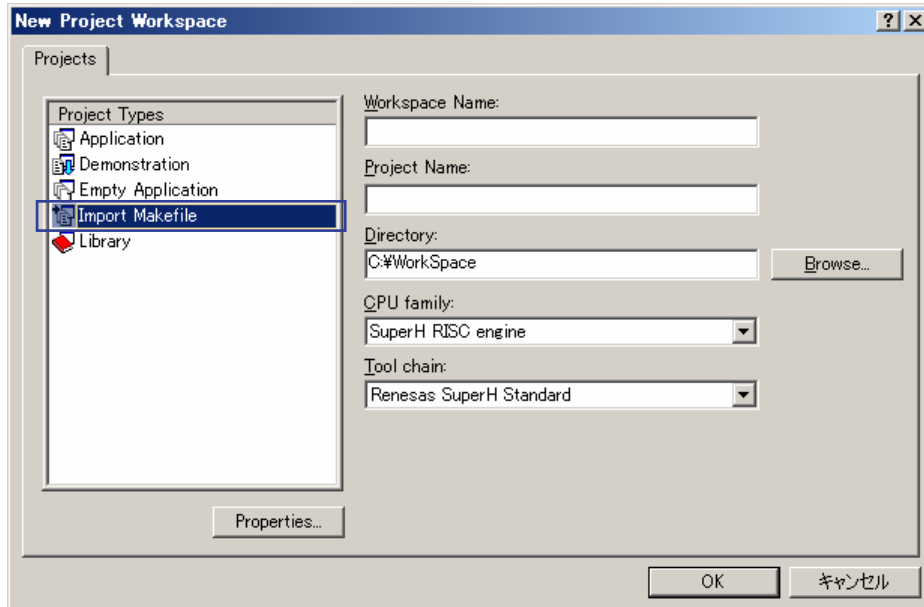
New Project Workspace

?

X

Projects

Project Types

Application

Demonstration

Empty Application

Import Makefile

Library

Workspace Name:

Project Name:

Directory:

C:¥WorkSpace

Browse...

CPU family:

SuperH RISC engine

Tool chain:

Renesas SuperH Standard

Properties...

OK

キャンセル